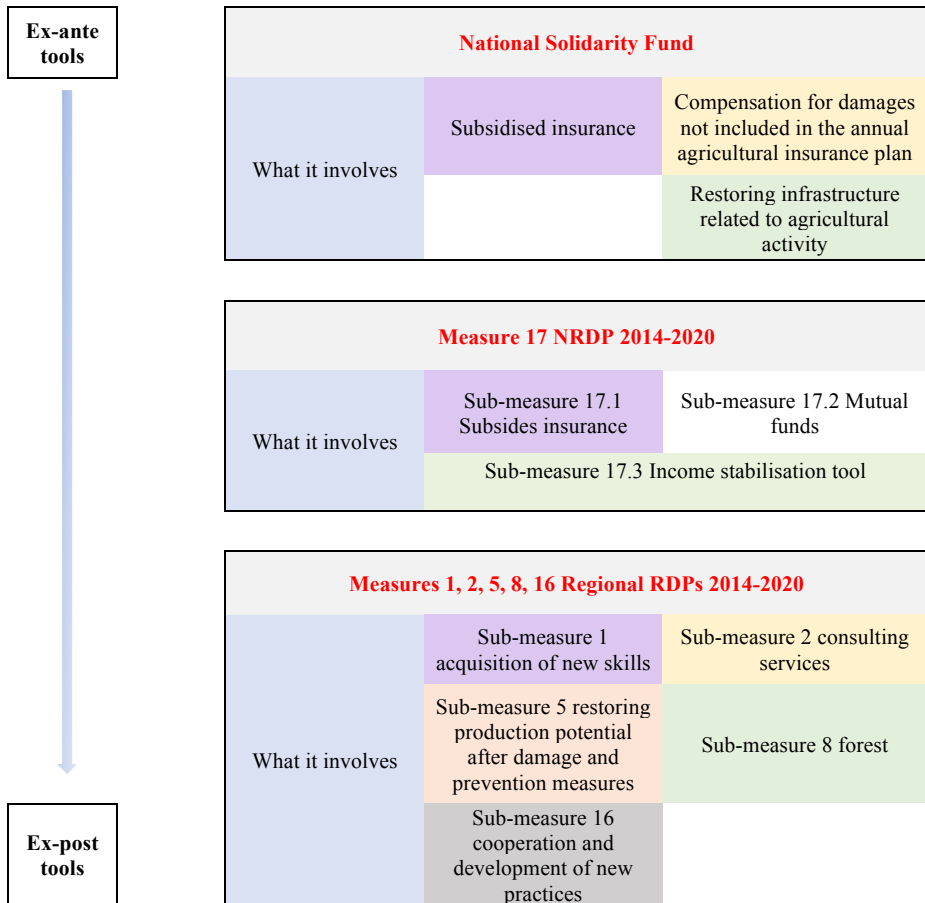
Ex-ante tools

National Solidarity Fund

What it involves

Subsidised insurance

Compensation for damages not included in the annual agricultural insurance plan

Restoring infrastructure related to agricultural activity

Measure 17 NRDP 2014-2020

What it involves

Sub-measure 17.1 Subsides insurance

Sub-measure 17.2 Mutual funds

Sub-measure 17.3 Income stabilisation tool

Measures 1, 2, 5, 8, 16 Regional RDPs 2014-2020

What it involves

Sub-measure 1 acquisition of new skills

Sub-measure 2 consulting services

Sub-measure 5 restoring production potential after damage and prevention measures

Sub-measure 8 forest

Sub-measure 16 cooperation and development of new practices

Ex-post tools